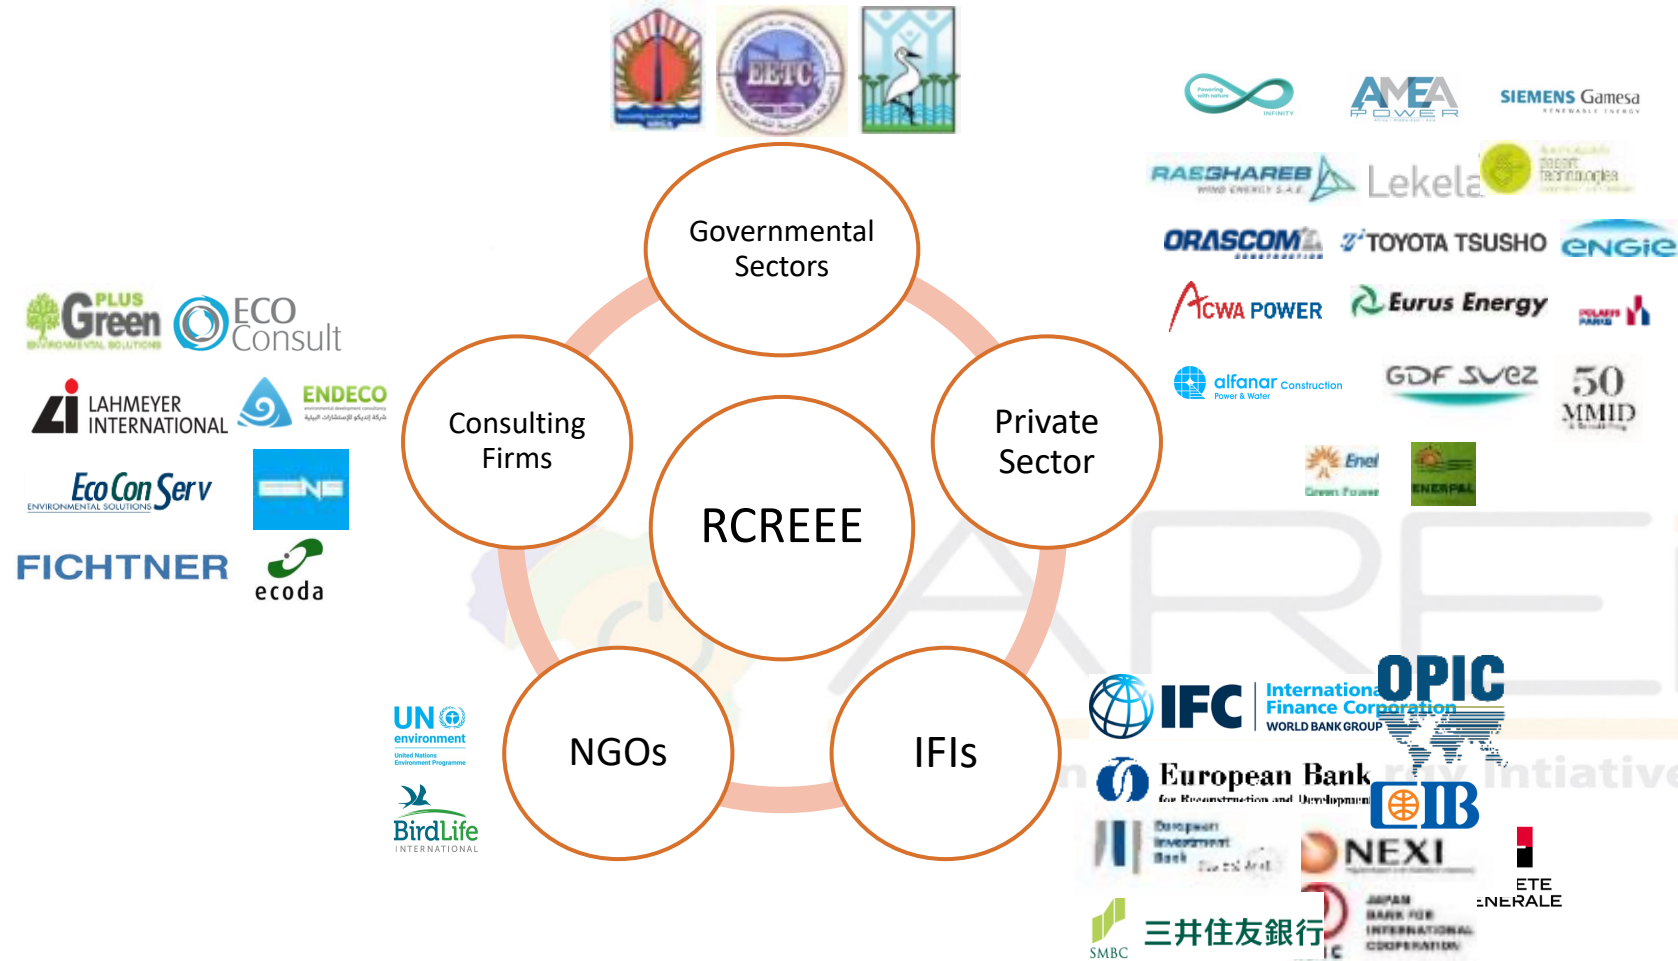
EETC

Governmental Sectors

Consulting Firms

RCREEE

Private Sector

NGOs

IFIs

INFINITY

AMEA POWER

SIEMENS Gamesa RENEWABLE ENERGY

RASGHAREB WIND ENERGY S.A.E

Lekela

ORASCOM CONSTRUCTION

TOYOTA TSUSHO

ENGIE

ACWA POWER

Eurus Energy

alfanar Construction Power & Water

GDF SUEZ

50 MMID

Enel Green Power

ENERPAL

PLUS Green ENVIRONMENTAL SOLUTIONS

ECO Consult

LAHMEYER INTERNATIONAL

ENDECO

EcoConServ ENVIRONMENTAL SOLUTIONS

FICHTNER

ecoda

UN environment United Nations Environment Programme

BirdLife INTERNATIONAL

IFC International Finance Corporation WORLD BANK GROUP

OPIC

European Bank for Reconstruction and Development

EIB

European Investment Bank

NEXI

ETE ENERALE

SMBC 三井住友銀行

JAPAN BANK FOR INTERNATIONAL COOPERATION